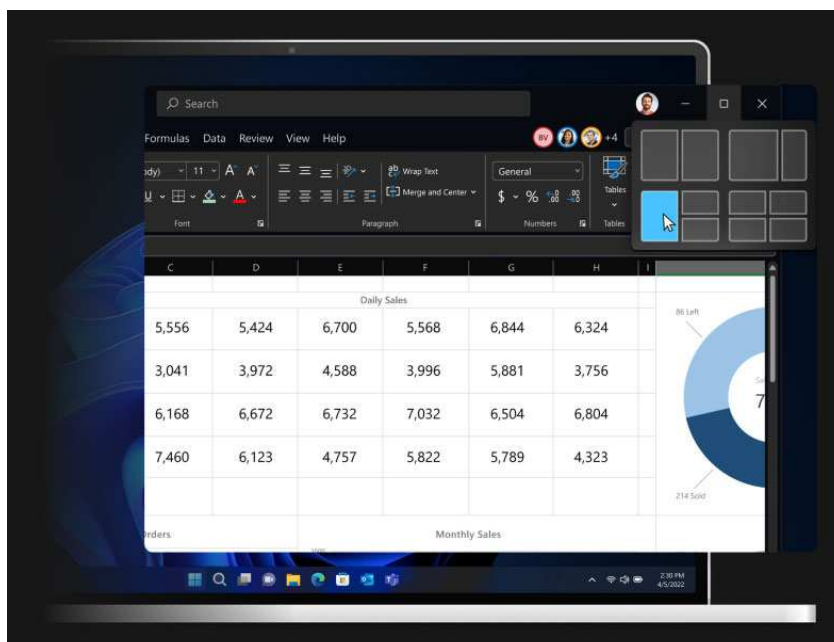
Search

Formulas Data Review View Help

BV +4

ody) 11 A A

Wrap Text

Merge and Center

General

$ % 

Tables

Font

Paragraph

Numbers

Tables

C D E F G H I

Daily Sales

| 5,556 | 5,424 | 6,700 | 5,568 | 6,844 | 6,324 |
|---|---|---|---|---|---|
| 3,041 | 3,972 | 4,588 | 3,996 | 5,881 | 3,756 |
| 6,168 | 6,672 | 6,732 | 7,032 | 6,504 | 6,804 |
| 7,460 | 6,123 | 4,757 | 5,822 | 5,789 | 4,323 |

86 Left

7

214 Sold

Orders

Monthly Sales

2:30 PM
4/5/2022